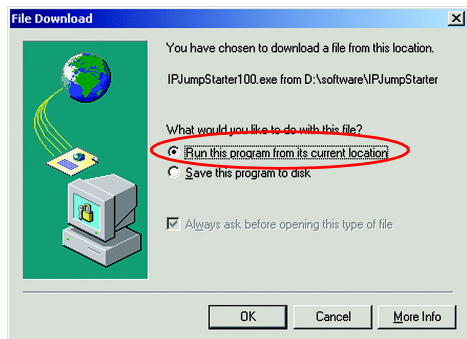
File Download

You have chosen to download a file from this location.

IPJumpStarter100.exe from D:\software\IPJumpStarter

What would you like to do with this file?

Run this program from its current location

Save this program to disk

Always ask before opening this type of file

OK

Cancel

More Info